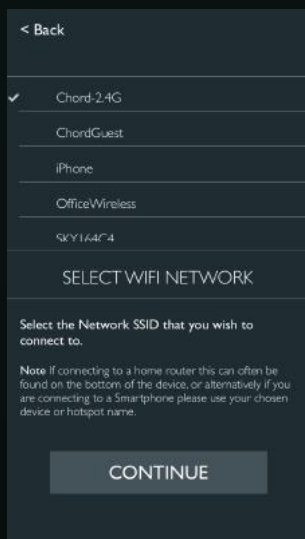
< Back

✓ Chord-2.4G

ChordGuest

iPhone

OfficeWireless

SKY164C4

SELECT WIFI NETWORK

Select the Network SSID that you wish to connect to.

Note If connecting to a home router this can often be found on the bottom of the device, or alternatively if you are connecting to a Smartphone please use your chosen device or hotspot name.

CONTINUE